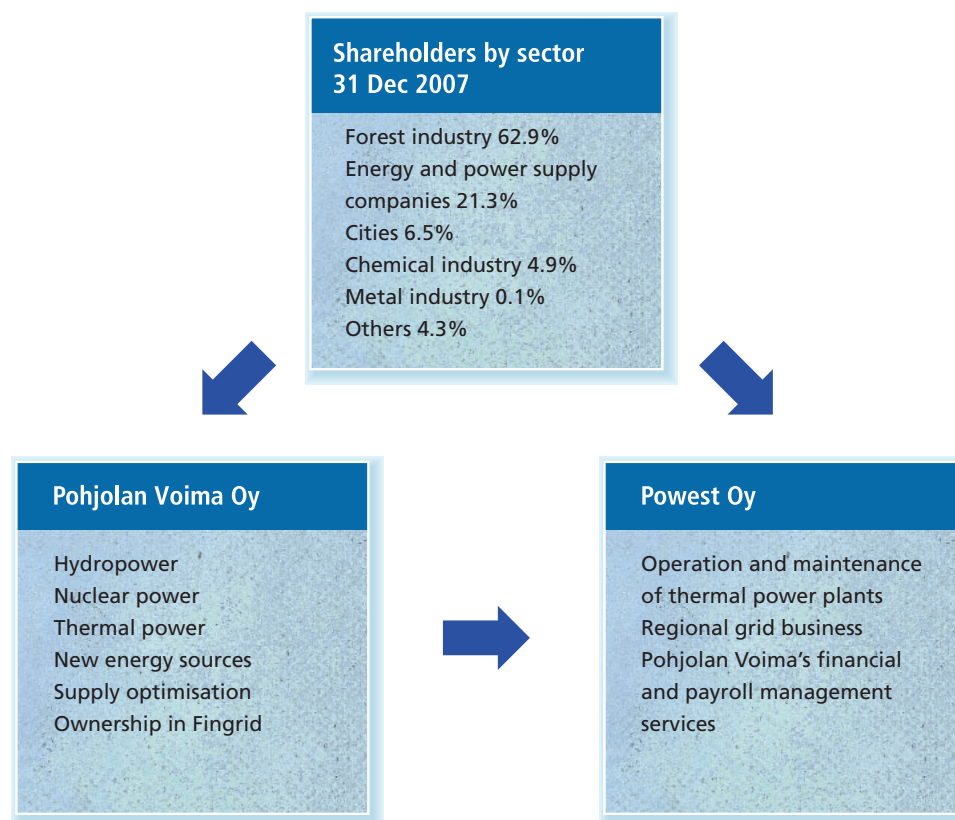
Shareholders by sector
31 Dec 2007

Forest industry 62.9%
Energy and power supply companies 21.3%
Cities 6.5%
Chemical industry 4.9%
Metal industry 0.1%
Others 4.3%

Pohjolan Voima Oy

Hydropower
Nuclear power
Thermal power
New energy sources
Supply optimisation
Ownership in Fingrid

Powest Oy

Operation and maintenance of thermal power plants
Regional grid business
Pohjolan Voima's financial and payroll management services